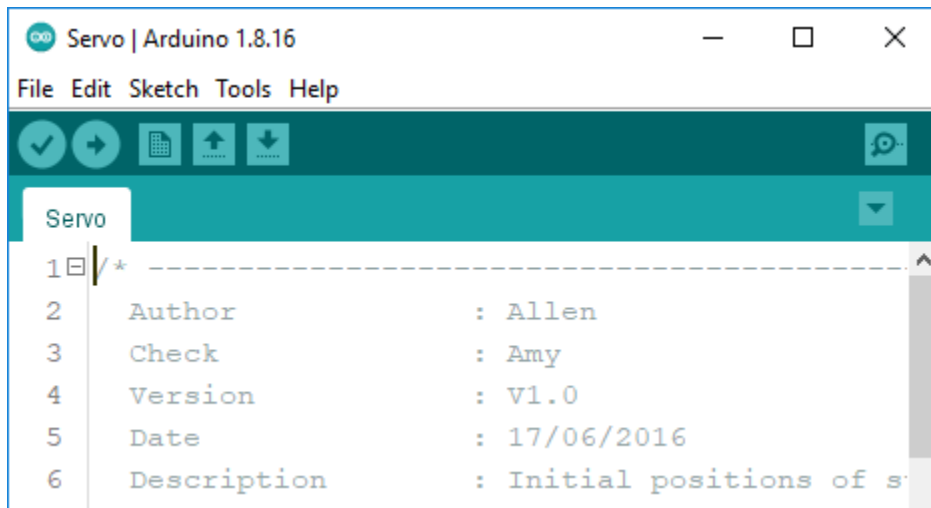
Servo | Arduino 1.8.16

File Edit Sketch Tools Help

Servo

1 /* ----------------------------------------
2 Author : Allen
3 Check : Amy
4 Version : V1.0
5 Date : 17/06/2016
6 Description : Initial positions of s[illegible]